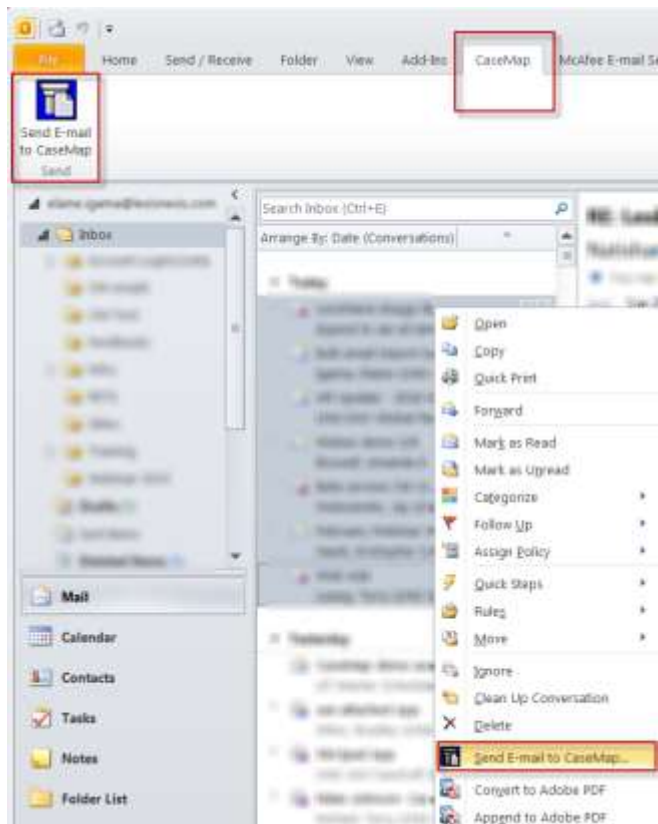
File Home Send / Receive Folder View Add-Ins CaseMap McAfee E-mail S

Send E-mail to CaseMap
Send

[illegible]
Inbox

Search Inbox (Ctrl+E)
Arrange By: Date (Conversations)

Today

RE: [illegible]

Yesterday

Mail
Calendar
Contacts
Tasks
Notes
Folder List

Open
Copy
Quick Print
Forward
Mark as Read
Mark as Unread
Categorize
Follow Up
Assign Policy
Quick Steps
Rules
Move
Ignore
Clean Up Conversation
Delete
Send E-mail to CaseMap...
Convert to Adobe PDF
Append to Adobe PDF